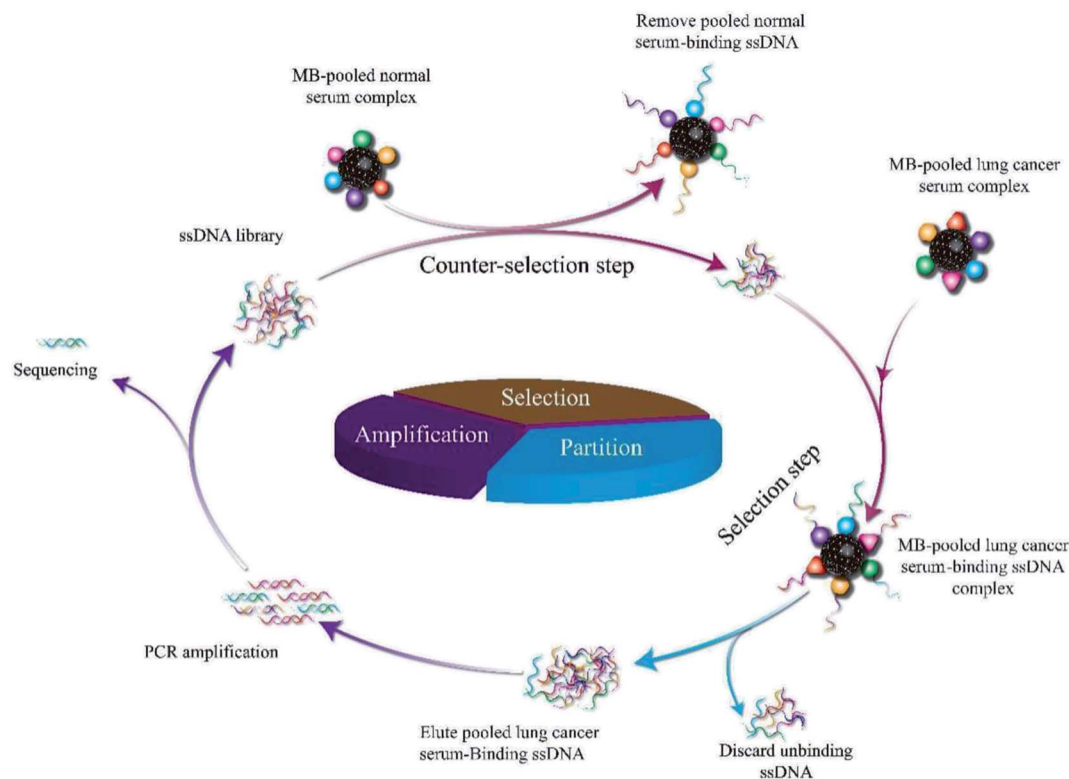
Remove pooled normal serum-binding ssDNA

MB-pooled normal serum complex

MB-pooled lung cancer serum complex

ssDNA library

Counter-selection step

Sequencing

Selection

Amplification

Partition

Selection step

MB-pooled lung cancer serum-binding ssDNA complex

PCR amplification

Elute pooled lung cancer serum-Binding ssDNA

Discard unbinding ssDNA